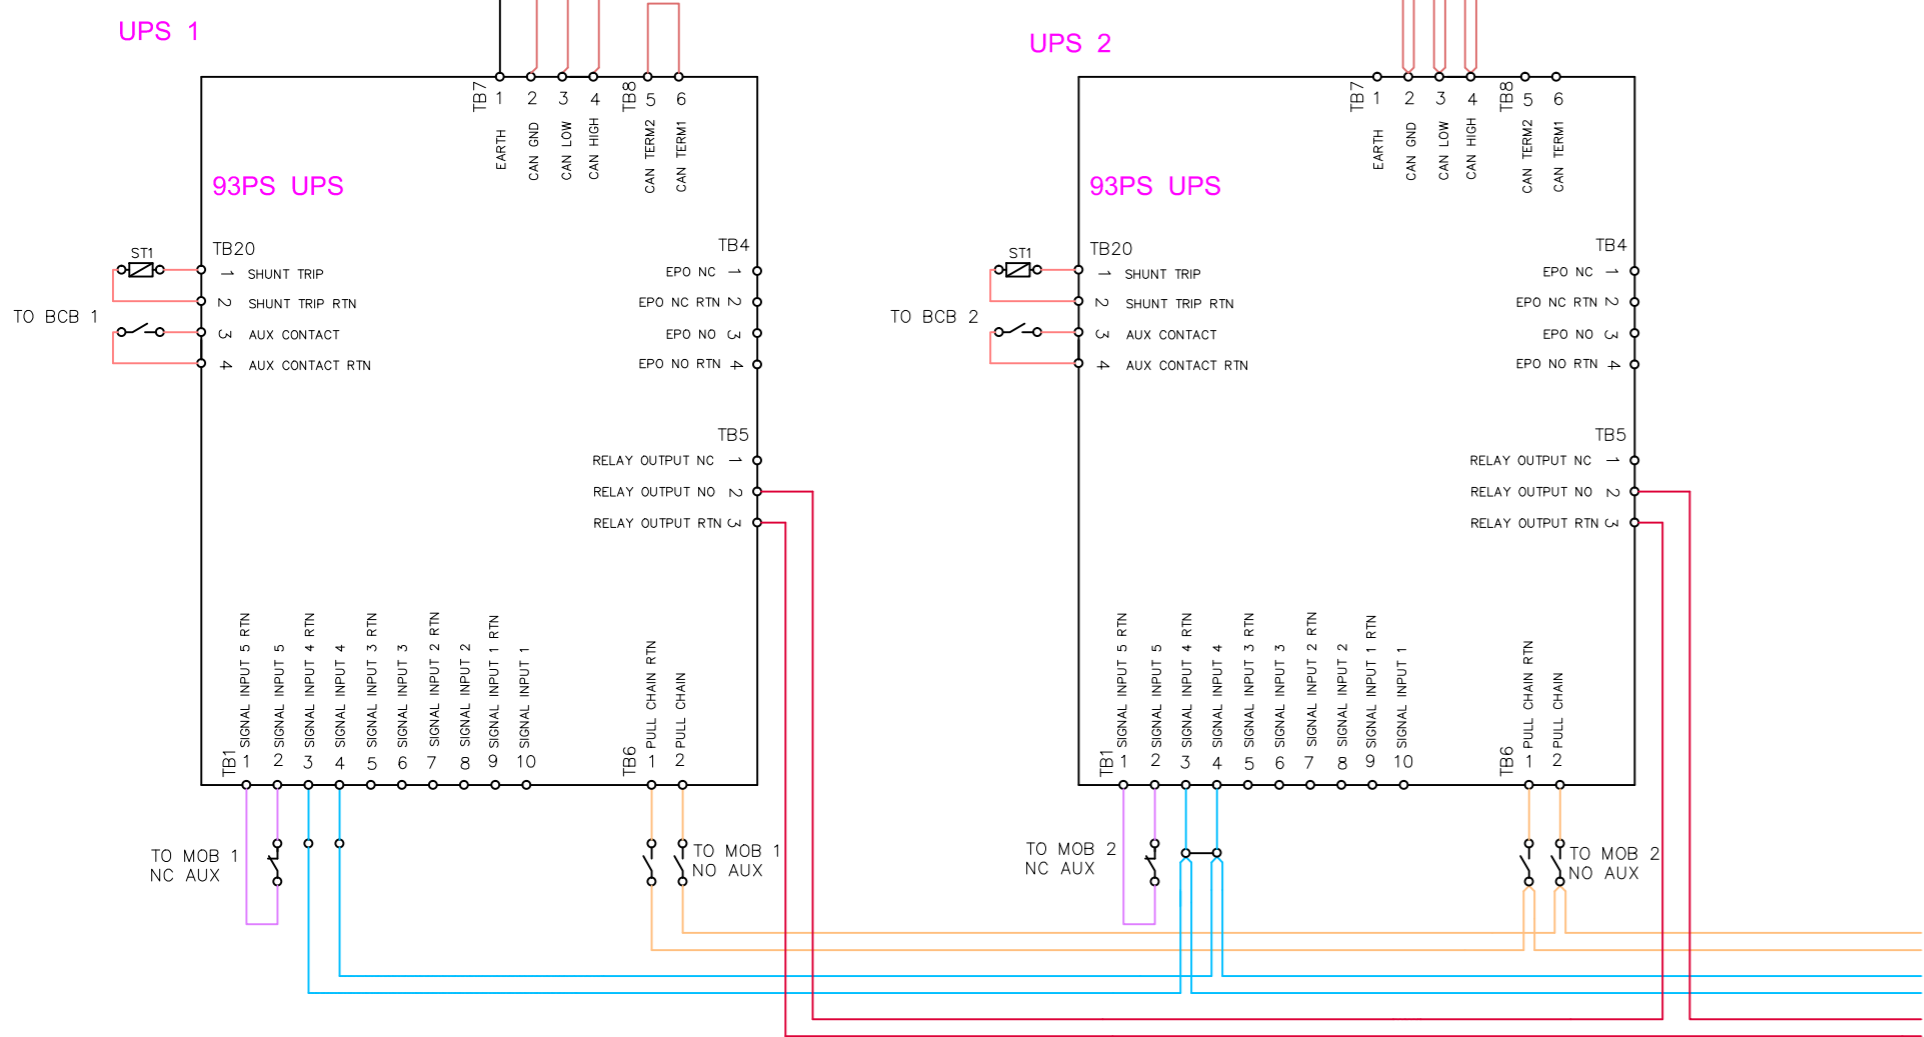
UPS 1

TB7 1 2 3 4 TB8 5 6
EARTH
CAN GND
CAN LOW
CAN HIGH
CAN TERM2
CAN TERM1

93PS UPS

ST1
TB20
1 SHUNT TRIP
2 SHUNT TRIP RTN
TO BCB 1
3 AUX CONTACT
4 AUX CONTACT RTN

TB4
EPO NC 1
EPO NC RTN 2
EPO NO 3
EPO NO RTN 4

TB5
RELAY OUTPUT NC 1
RELAY OUTPUT NO 2
RELAY OUTPUT RTN 3

SIGNAL INPUT 5 RTN
SIGNAL INPUT 5
SIGNAL INPUT 4 RTN
SIGNAL INPUT 4
SIGNAL INPUT 3 RTN
SIGNAL INPUT 3
SIGNAL INPUT 2 RTN
SIGNAL INPUT 2
SIGNAL INPUT 1 RTN
SIGNAL INPUT 1
TB1 1 2 3 4 5 6 7 8 9 10

PULL CHAIN RTN
PULL CHAIN
TB6 1 2

TO MOB 1
NC AUX

TO MOB 1
NO AUX

UPS 2

TB7 1 2 3 4 TB8 5 6
EARTH
CAN GND
CAN LOW
CAN HIGH
CAN TERM2
CAN TERM1

93PS UPS

ST1
TB20
1 SHUNT TRIP
2 SHUNT TRIP RTN
TO BCB 2
3 AUX CONTACT
4 AUX CONTACT RTN

TB4
EPO NC 1
EPO NC RTN 2
EPO NO 3
EPO NO RTN 4

TB5
RELAY OUTPUT NC 1
RELAY OUTPUT NO 2
RELAY OUTPUT RTN 3

SIGNAL INPUT 5 RTN
SIGNAL INPUT 5
SIGNAL INPUT 4 RTN
SIGNAL INPUT 4
SIGNAL INPUT 3 RTN
SIGNAL INPUT 3
SIGNAL INPUT 2 RTN
SIGNAL INPUT 2
SIGNAL INPUT 1 RTN
SIGNAL INPUT 1
TB1 1 2 3 4 5 6 7 8 9 10

PULL CHAIN RTN
PULL CHAIN
TB6 1 2

TO MOB 2
NC AUX

TO MOB 2
NO AUX